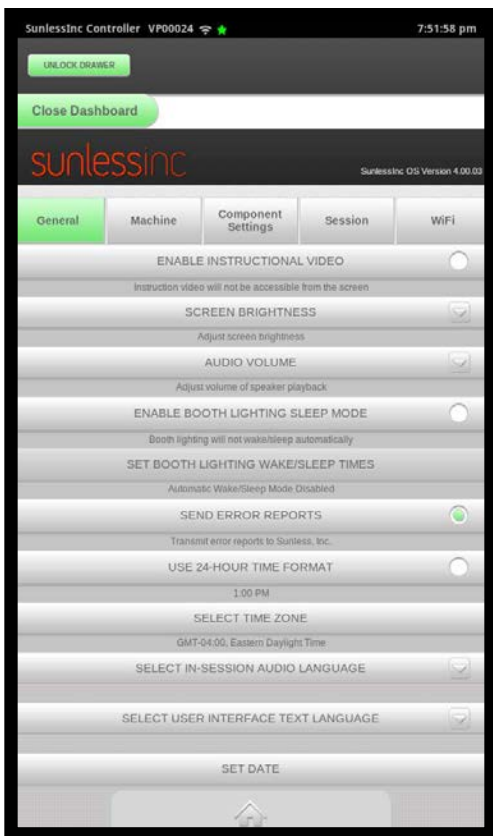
SunlessInc Controller VP00024

7:51:58 pm

UNLOCK DRAWER

Close Dashboard

sunlessinc

SunlessInc OS Version 4.00.03

| General | Machine | Component Settings | Session | WiFi |
|---|---|---|---|---|

ENABLE INSTRUCTIONAL VIDEO

Instruction video will not be accessible from the screen

SCREEN BRIGHTNESS

Adjust screen brightness

AUDIO VOLUME

Adjust volume of speaker playback

ENABLE BOOTH LIGHTING SLEEP MODE

Booth lighting will not wake/sleep automatically

SET BOOTH LIGHTING WAKE/SLEEP TIMES

Automatic Wake/Sleep Mode Disabled

SEND ERROR REPORTS

Transmit error reports to Sunless, Inc.

USE 24-HOUR TIME FORMAT

1:00 PM

SELECT TIME ZONE

GMT-04:00, Eastern Daylight Time

SELECT IN-SESSION AUDIO LANGUAGE

SELECT USER INTERFACE TEXT LANGUAGE

SET DATE